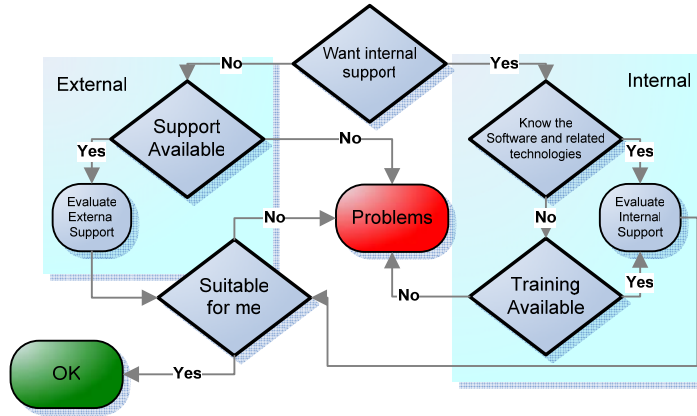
Want internal support

No

Yes

External

Internal

Support Available

Know the Software and related technologies

Yes

No

Yes

Evaluate Externa Support

Problems

Evaluate Internal Support

No

No

Suitable for me

Training Available

No

Yes

OK

Yes